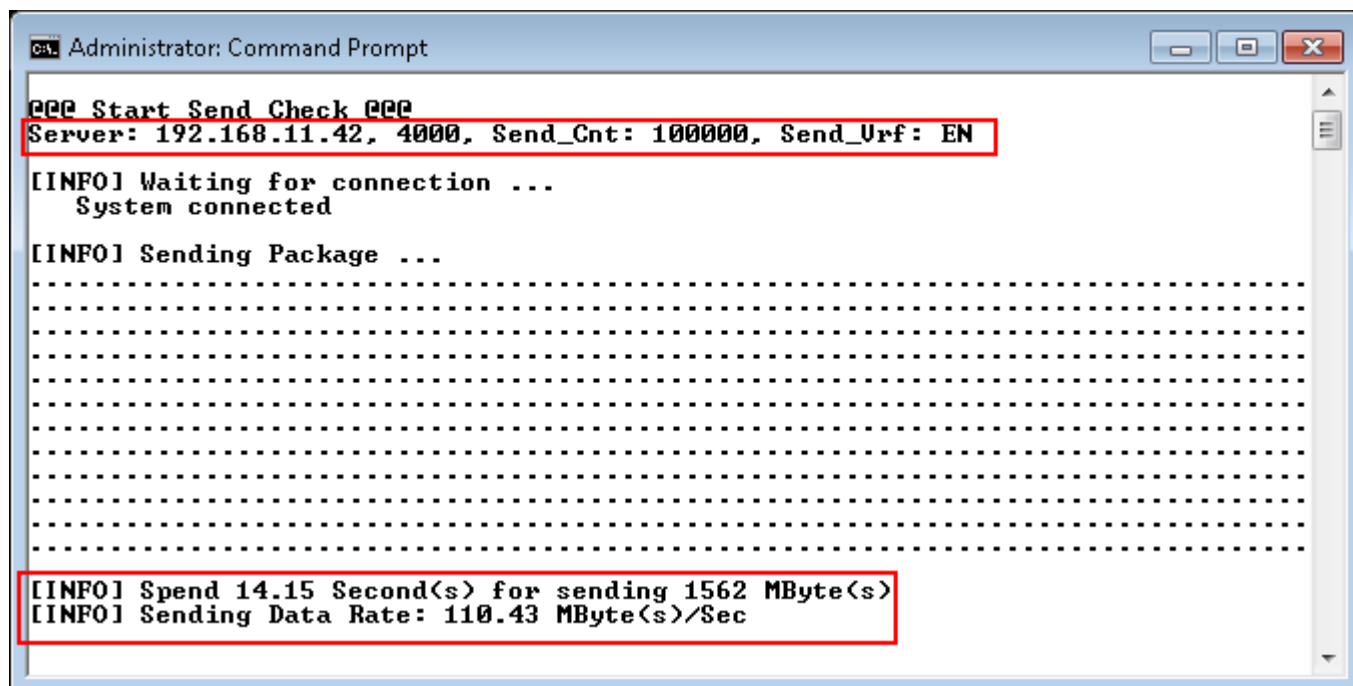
Administrator: Command Prompt

@@@ Start Send Check @@@
Server: 192.168.11.42, 4000, Send_Cnt: 100000, Send_Vrf: EN

[INFO] Waiting for connection ...
System connected

[INFO] Sending Package ...
................................................................................
................................................................................
................................................................................
................................................................................
................................................................................
................................................................................
................................................................................
................................................................................
................................................................................
................................................................................
................................................................................

[INFO] Spend 14.15 Second(s) for sending 1562 MByte(s)
[INFO] Sending Data Rate: 110.43 MByte(s)/Sec